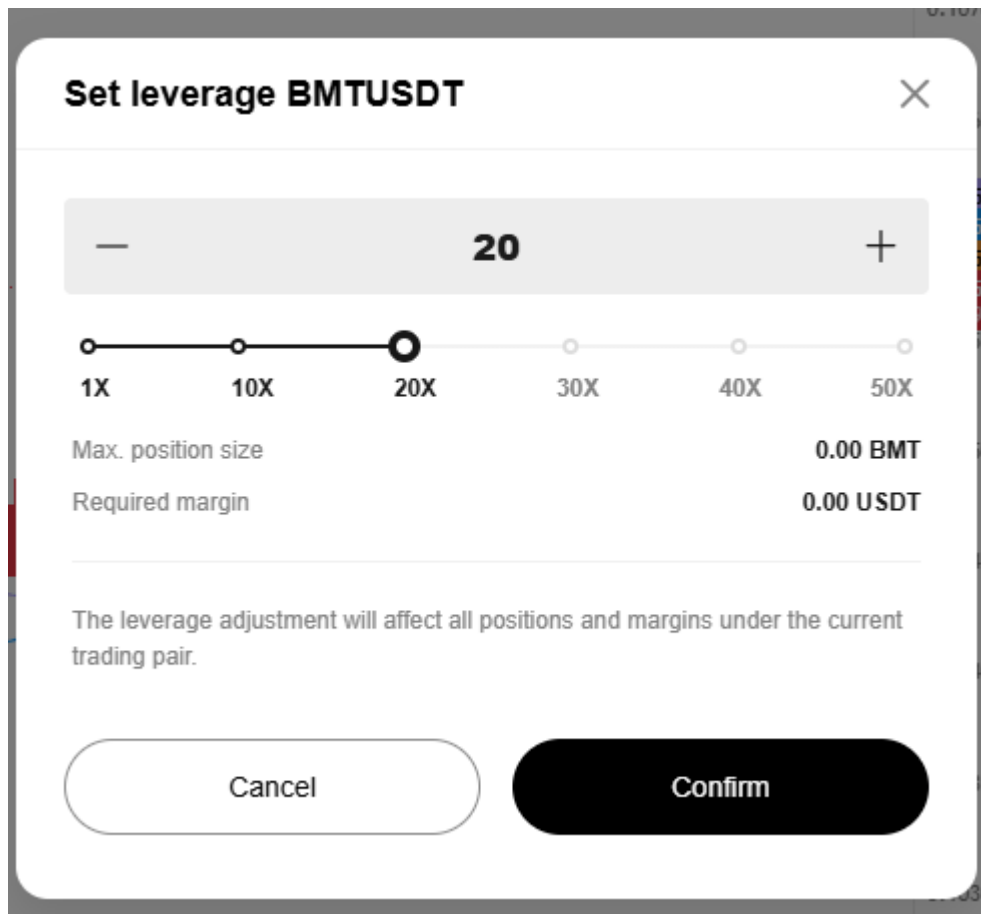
Set leverage BMTUSDT

—
20
+

1X
10X
20X
30X
40X
50X

Max. position size 0.00 BMT
Required margin 0.00 USDT

The leverage adjustment will affect all positions and margins under the current trading pair.

Cancel
Confirm